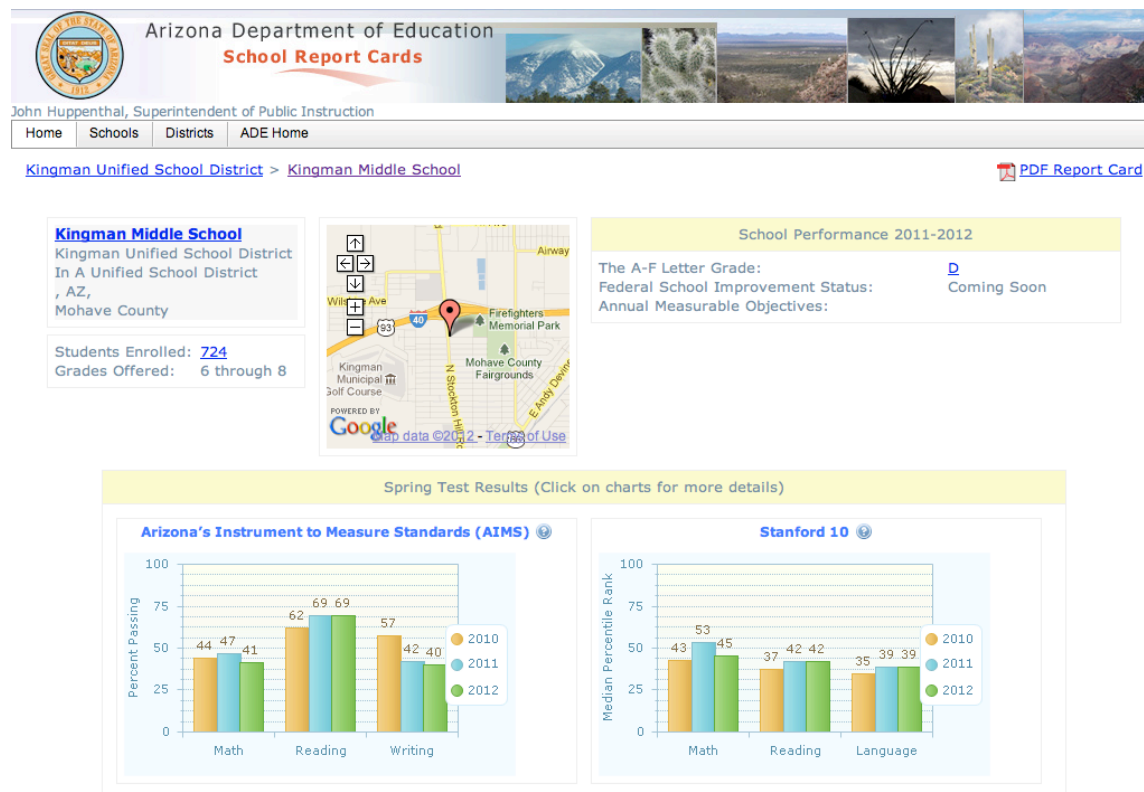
Arizona Department of Education
School Report Cards

John Huppenthal, Superintendent of Public Instruction

Home | Schools | Districts | ADE Home

Kingman Unified School District > Kingman Middle School

PDF Report Card

Kingman Middle School
Kingman Unified School District
In A Unified School District
, AZ,
Mohave County

Students Enrolled: 724
Grades Offered: 6 through 8

Airway
Wilson Ave
40
93
Firefighters Memorial Park
Mohave County Fairgrounds
Kingman Municipal Golf Course
N Stockton Hill Rd
E Andy Devine
POWERED BY
Google
Map data ©2012 - Terms of Use

School Performance 2011-2012

The A-F Letter Grade: D
Federal School Improvement Status: Coming Soon
Annual Measurable Objectives:

Spring Test Results (Click on charts for more details)

Arizona's Instrument to Measure Standards (AIMS)

| | 2010 | 2011 | 2012 |
|---|---|---|---|
| Math | 44 | 47 | 41 |
| Reading | 62 | 69 | 69 |
| Writing | 57 | 42 | 40 |

Percent Passing
100
75
50
25
0

Stanford 10

| | 2010 | 2011 | 2012 |
|---|---|---|---|
| Math | 43 | 53 | 45 |
| Reading | 37 | 42 | 42 |
| Language | 35 | 39 | 39 |

Median Percentile Rank
100
75
50
25
0